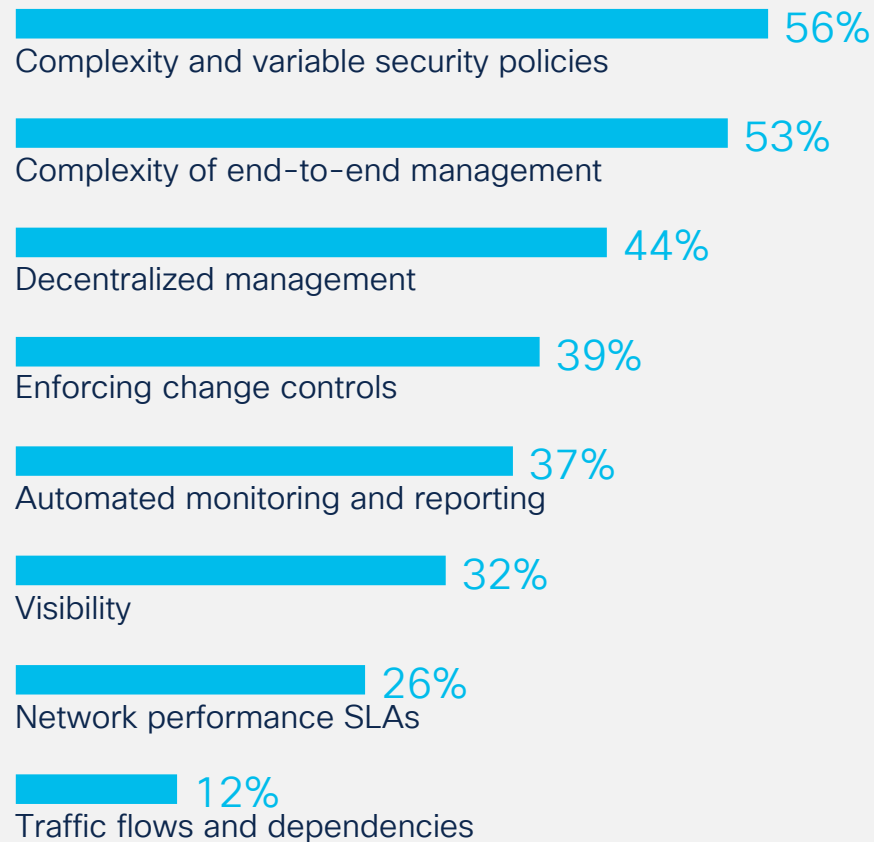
56%
Complexity and variable security policies

53%
Complexity of end-to-end management

44%
Decentralized management

39%
Enforcing change controls

37%
Automated monitoring and reporting

32%
Visibility

26%
Network performance SLAs

12%
Traffic flows and dependencies